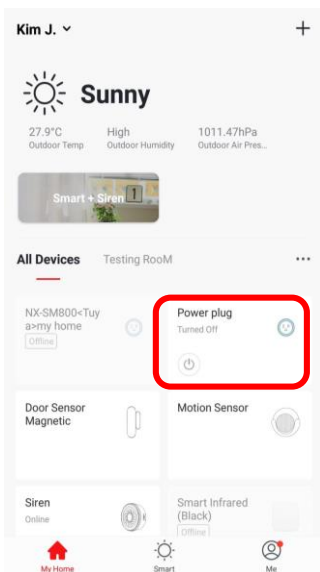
Kim J. ⌄

+

Sunny

27.9°C
Outdoor Temp

High
Outdoor Humidity

1011.47hPa
Outdoor Air Pres...

Smart + Siren

All Devices

Testing RooM

...

NX-SM800<Tuy a>my home
Offline

Power plug
Turned Off

Door Sensor Magnetic

Motion Sensor

Siren
Online

Smart Infrared (Black)
Offline

My Home

Smart

Me